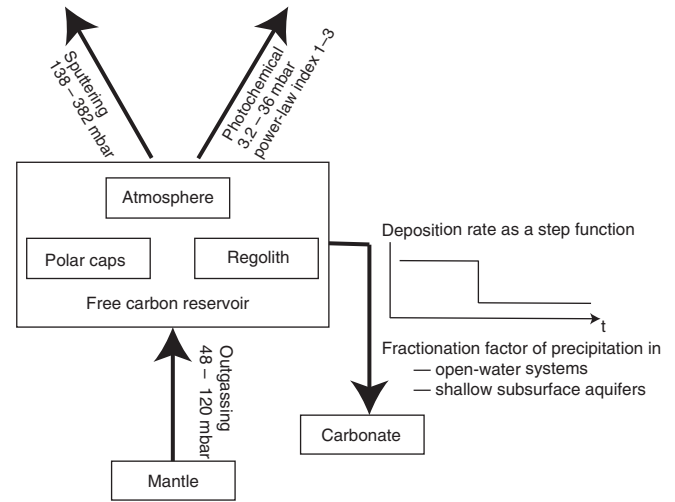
Sputtering
138 – 382 mbar

Photochemical
3.2 – 36 mbar
power-law index 1–3

Atmosphere

Polar caps

Regolith

Free carbon reservoir

Deposition rate as a step function

t

Fractionation factor of precipitation in
— open-water systems
— shallow subsurface aquifers

Outgassing
48 – 120 mbar

Carbonate

Mantle